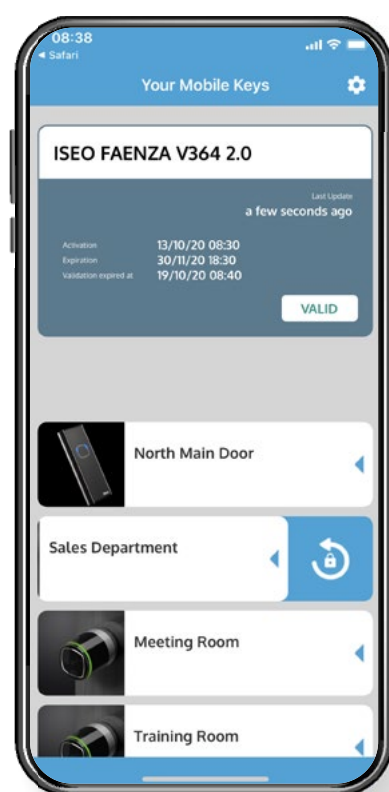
08:38
◂ Safari

Your Mobile Keys

ISEO FAENZA V364 2.0

Last Update
a few seconds ago

Activation 13/10/20 08:30
Expiration 30/11/20 18:30
Validation expired at 19/10/20 08:40

VALID

North Main Door

Sales Department

Meeting Room

Training Room